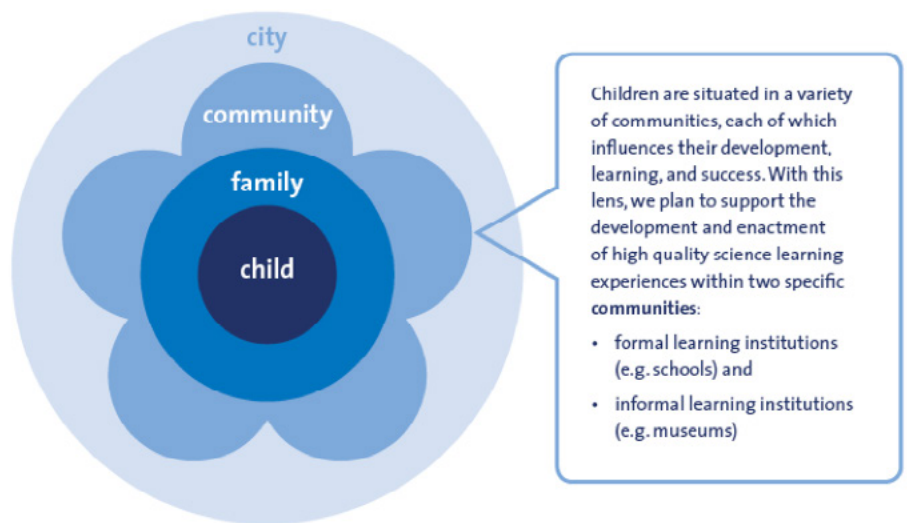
city

community

family

child

Children are situated in a variety of communities, each of which influences their development, learning, and success. With this lens, we plan to support the development and enactment of high quality science learning experiences within two specific **communities**:

• formal learning institutions (e.g. schools) and

• informal learning institutions (e.g. museums)